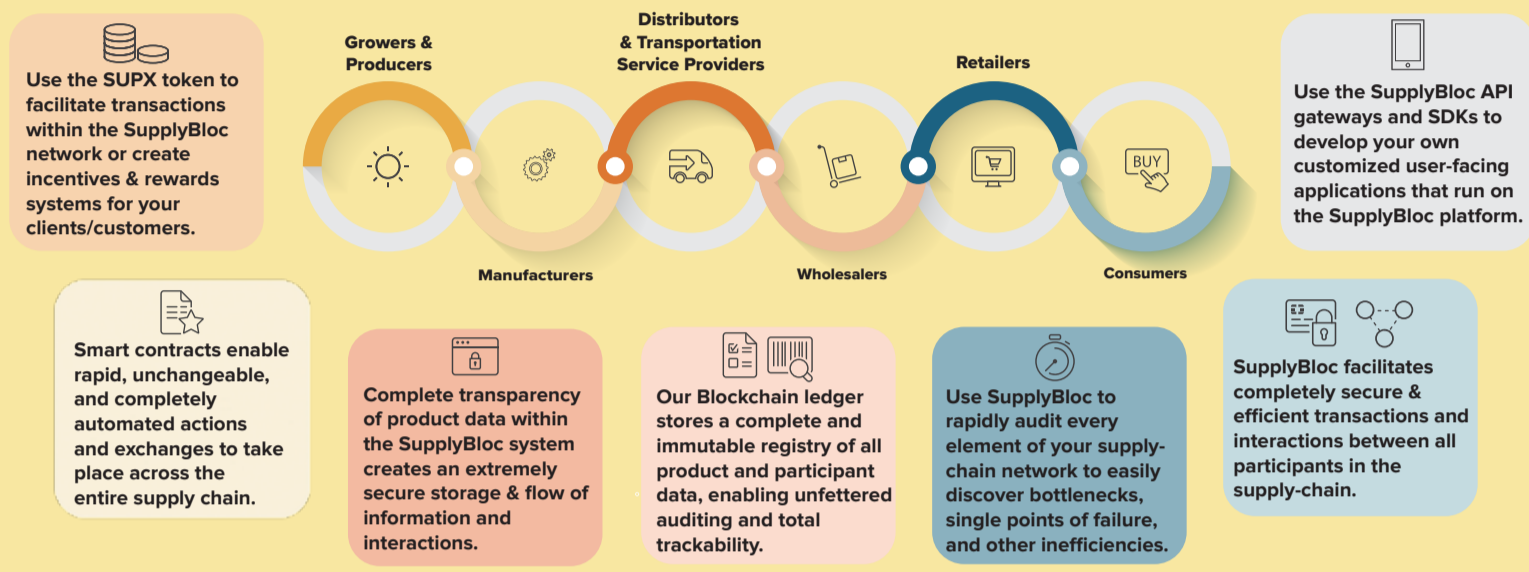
Use the SUPX token to facilitate transactions within the SupplyBloc network or create incentives & rewards systems for your clients/customers.

Growers & Producers

Distributors & Transportation Service Providers

Retailers

Manufacturers

Wholesalers

BUY

Consumers

Use the SupplyBloc API gateways and SDKs to develop your own customized user-facing applications that run on the SupplyBloc platform.

Smart contracts enable rapid, unchangeable, and completely automated actions and exchanges to take place across the entire supply chain.

Complete transparency of product data within the SupplyBloc system creates an extremely secure storage & flow of information and interactions.

Our Blockchain ledger stores a complete and immutable registry of all product and participant data, enabling unfettered auditing and total trackability.

Use SupplyBloc to rapidly audit every element of your supply-chain network to easily discover bottlenecks, single points of failure, and other inefficiencies.

SupplyBloc facilitates completely secure & efficient transactions and interactions between all participants in the supply-chain.